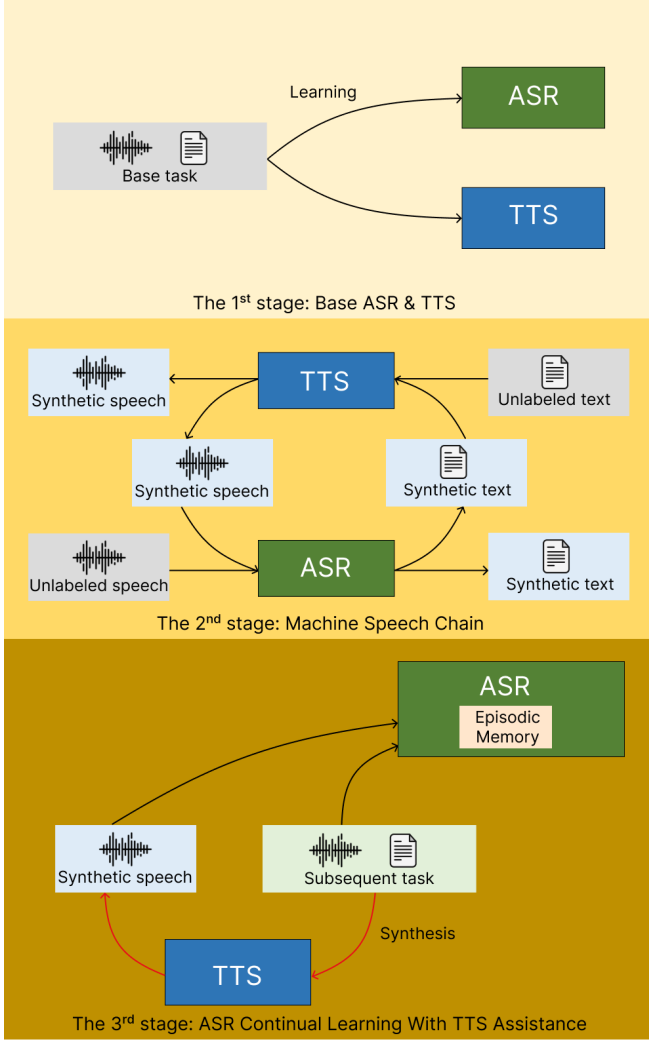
Learning

ASR

Base task

TTS

The 1$^{st}$ stage: Base ASR & TTS

Synthetic speech

TTS

Unlabeled text

Synthetic speech

Synthetic text

Unlabeled speech

ASR

Synthetic text

The 2$^{nd}$ stage: Machine Speech Chain

ASR

Episodic Memory

Synthetic speech

Subsequent task

Synthesis

TTS

The 3$^{rd}$ stage: ASR Continual Learning With TTS Assistance